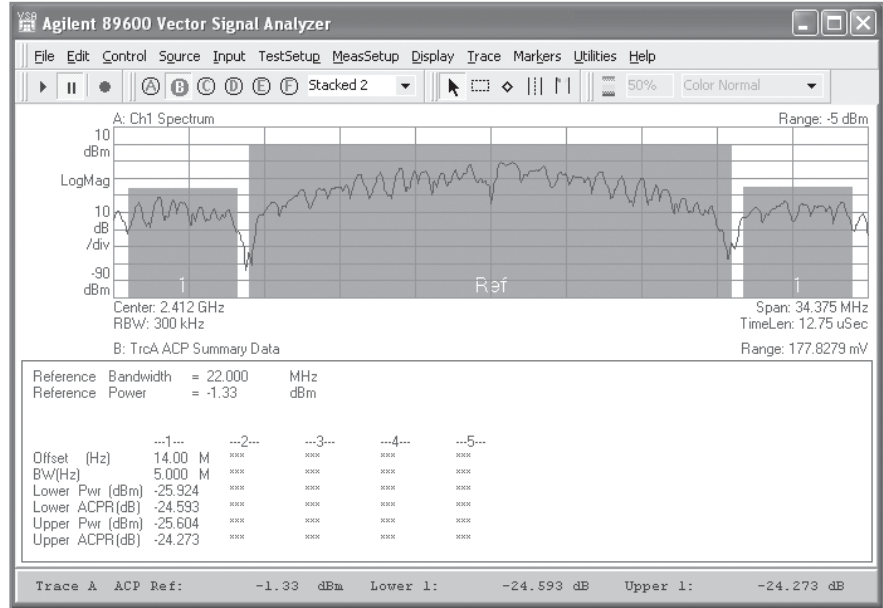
Agilent 89600 Vector Signal Analyzer

File Edit Control Source Input TestSetup MeasSetup Display Trace Markers Utilities Help

Stacked 2 50% Color Normal

A: Ch1 Spectrum

Range: -5 dBm

10 dBm

LogMag

10 dB /div

-90 dBm

1 Ref 1

Center: 2.412 GHz
RBW: 300 kHz

Span: 34.375 MHz
TimeLen: 12.75 uSec

B: TrcA ACP Summary Data

Range: 177.8279 mV

Reference Bandwidth = 22.000 MHz
Reference Power = -1.33 dBm

| | ---1--- | ---2--- | ---3--- | ---4--- | ---5--- |
|---|---|---|---|---|---|
| Offset (Hz) | 14.00 M | *** | *** | *** | *** |
| BW(Hz) | 5.000 M | *** | *** | *** | *** |
| Lower Pwr (dBm) | -25.924 | *** | *** | *** | *** |
| Lower ACPR(dB) | -24.593 | *** | *** | *** | *** |
| Upper Pwr (dBm) | -25.604 | *** | *** | *** | *** |
| Upper ACPR(dB) | -24.273 | *** | *** | *** | *** |

Trace A ACP Ref: -1.33 dBm Lower 1: -24.593 dB Upper 1: -24.273 dB